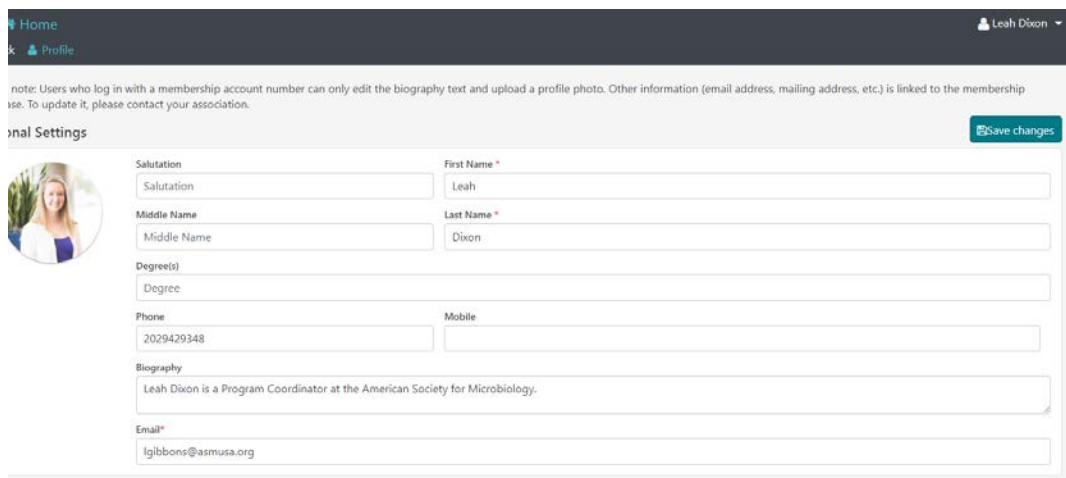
Home
Leah Dixon
k Profile

note: Users who log in with a membership account number can only edit the biography text and upload a profile photo. Other information (email address, mailing address, etc.) is linked to the membership ase. To update it, please contact your association.

onal Settings

Save changes

Salutation
Salutation

First Name *
Leah

Middle Name
Middle Name

Last Name *
Dixon

Degree(s)
Degree

Phone
2029429348

Mobile

Biography
Leah Dixon is a Program Coordinator at the American Society for Microbiology.

Email*
lgibbons@asmusa.org